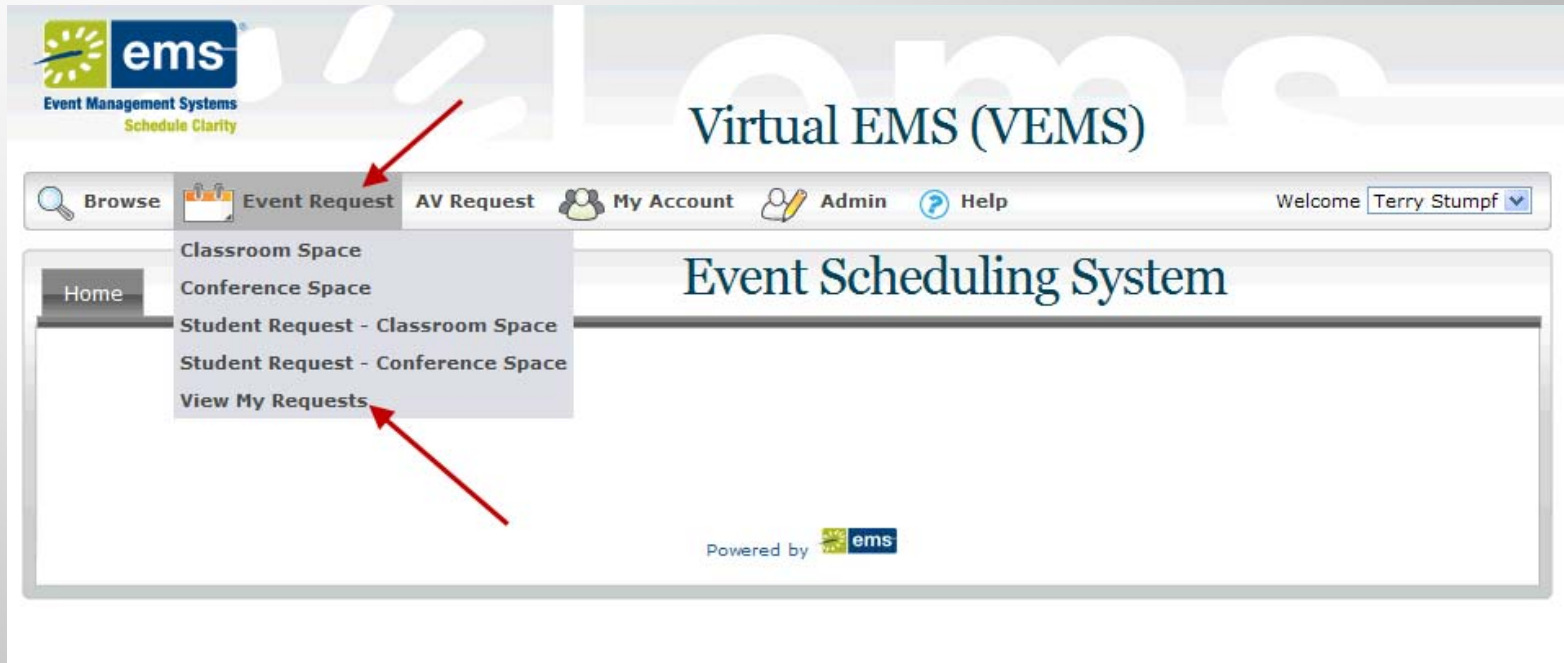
ems
Event Management Systems
Schedule Clarity

Virtual EMS (VEMS)

Browse Event Request AV Request My Account Admin Help Welcome Terry Stumpf

Classroom Space
Conference Space
Student Request - Classroom Space
Student Request - Conference Space
View My Requests

Home

Event Scheduling System

Powered by ems